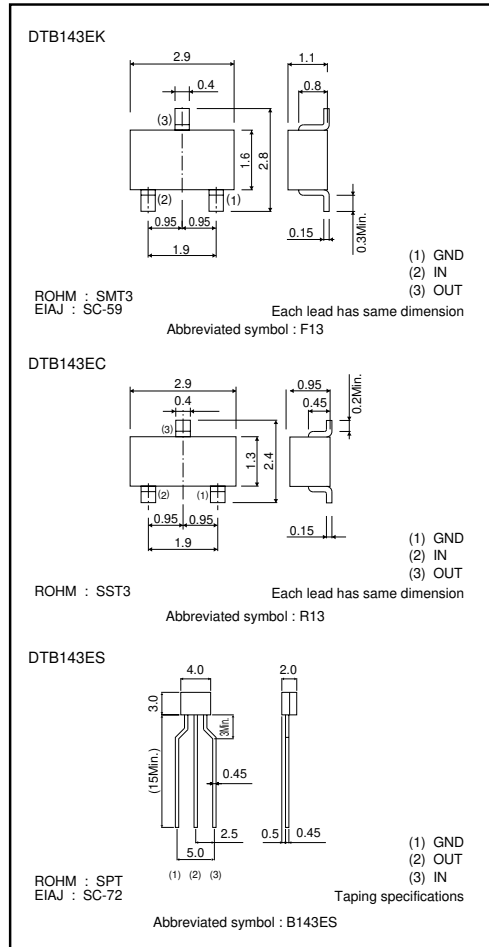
DTB143EK

2.9
0.4
1.1
0.8
(3)
1.6
2.8
(2)
(1)
0.95 0.95
1.9
0.15
0.3Min.

(1) GND
(2) IN
(3) OUT

ROHM : SMT3
EIAJ : SC-59
Each lead has same dimension

Abbreviated symbol : F13

DTB143EC

2.9
0.4
0.95
0.45
0.2Min.
(3)
1.3
2.4
(2)
(1)
0.95 0.95
1.9
0.15

(1) GND
(2) IN
(3) OUT

ROHM : SST3
Each lead has same dimension

Abbreviated symbol : R13

DTB143ES

4.0
2.0
3.0
3Min.
(15Min.)
0.45
2.5
0.5
0.45
5.0
(1) (2) (3)

(1) GND
(2) OUT
(3) IN

ROHM : SPT
EIAJ : SC-72
Taping specifications

Abbreviated symbol : B143ES